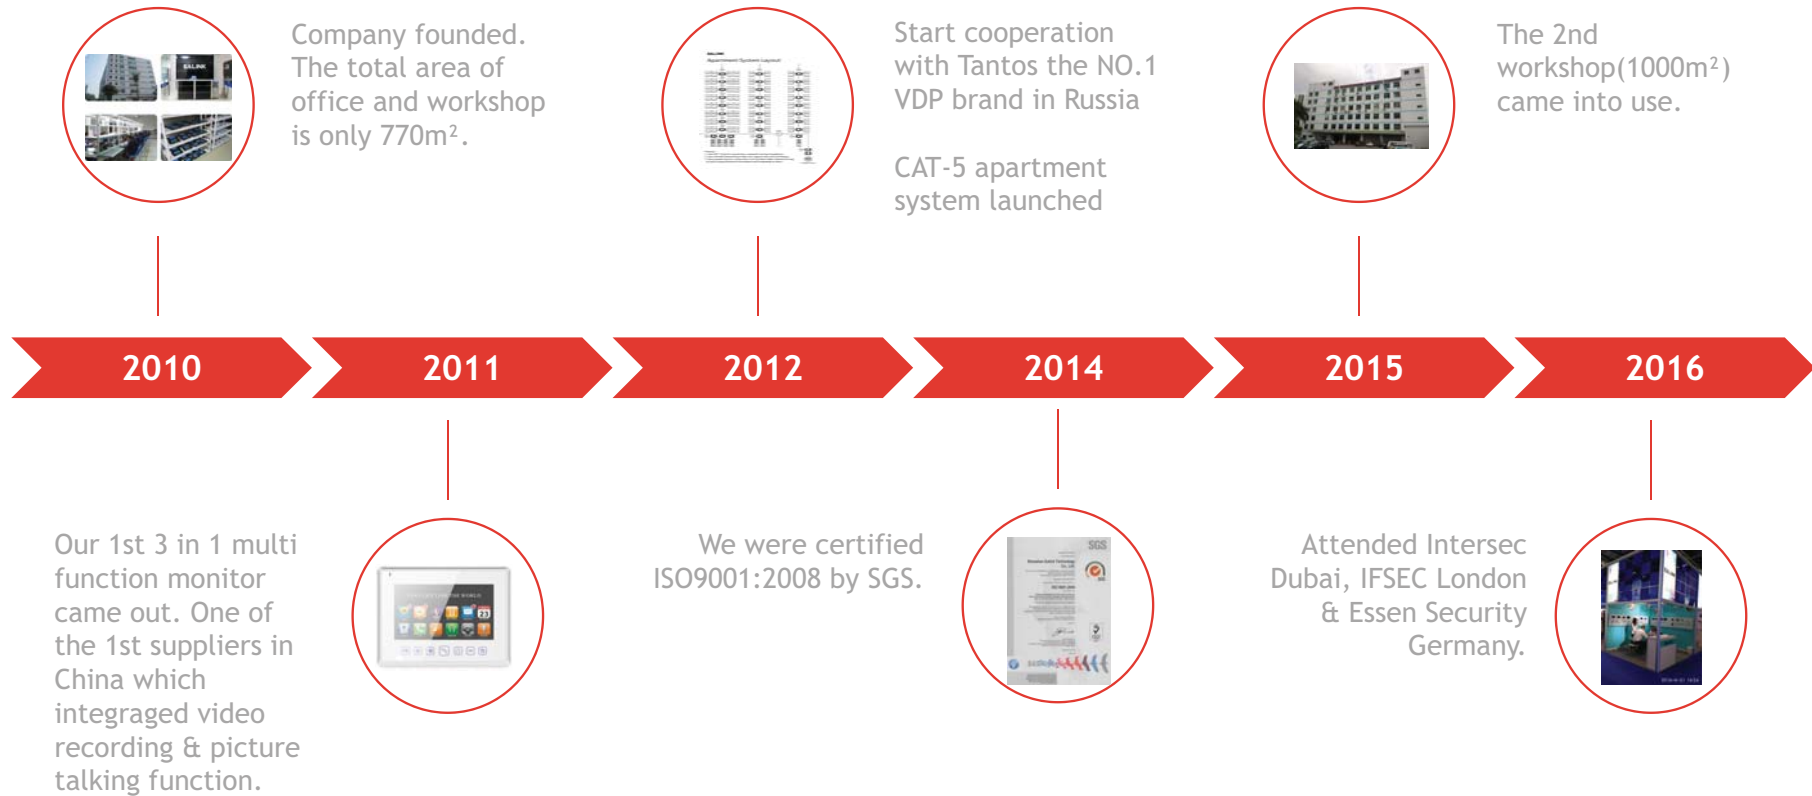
Company founded. The total area of office and workshop is only 770m².

Start cooperation with Tantos the NO.1 VDP brand in Russia

CAT-5 apartment system launched

The 2nd workshop(1000m²) came into use.

2010

2011

2012

2014

2015

2016

Our 1st 3 in 1 multi function monitor came out. One of the 1st suppliers in China which integraged video recording & picture talking function.

We were certified ISO9001:2008 by SGS.

Attended Intersec Dubai, IFSEC London & Essen Security Germany.